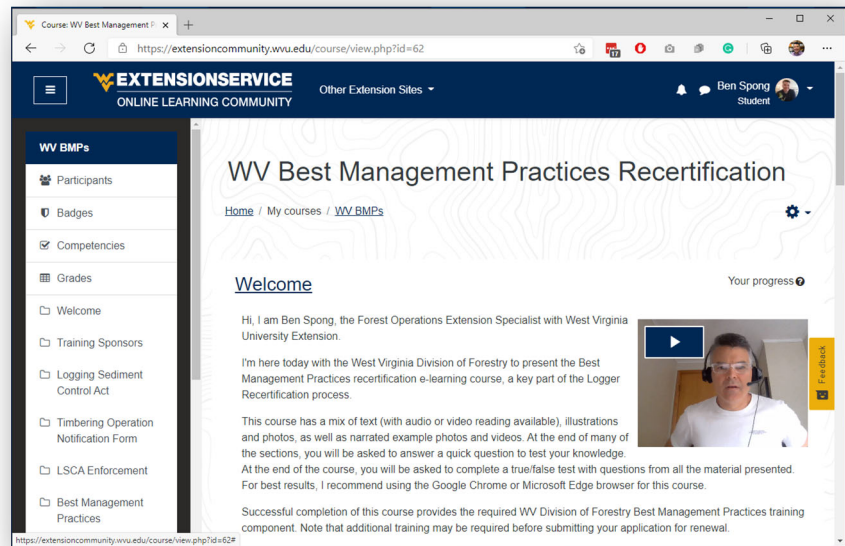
Course: WV Best Management P

https://extensioncommunity.wvu.edu/course/view.php?id=62

EXTENSIONSERVICE
ONLINE LEARNING COMMUNITY

Other Extension Sites

Ben Spong
Student

WV BMPs

Participants

Badges

Competencies

Grades

Welcome

Training Sponsors

Logging Sediment Control Act

Timbering Operation Notification Form

LSCA Enforcement

Best Management Practices

WV Best Management Practices Recertification

Home / My courses / WV BMPs

Welcome

Your progress

Hi, I am Ben Spong, the Forest Operations Extension Specialist with West Virginia University Extension.

I'm here today with the West Virginia Division of Forestry to present the Best Management Practices recertification e-learning course, a key part of the Logger Recertification process.

This course has a mix of text (with audio or video reading available), illustrations and photos, as well as narrated example photos and videos. At the end of many of the sections, you will be asked to answer a quick question to test your knowledge. At the end of the course, you will be asked to complete a true/false test with questions from all the material presented. For best results, I recommend using the Google Chrome or Microsoft Edge browser for this course.

Successful completion of this course provides the required WV Division of Forestry Best Management Practices training component. Note that additional training may be required before submitting your application for renewal.

Feedback

https://extensioncommunity.wvu.edu/course/view.php?id=62#